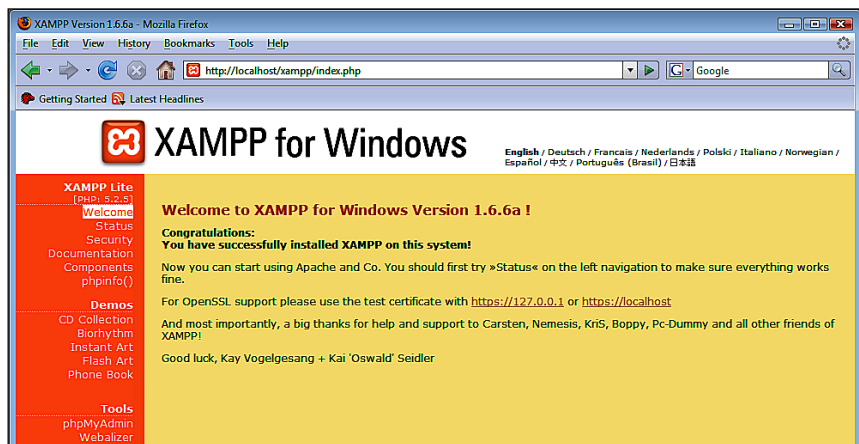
XAMPP Version 1.6.6a - Mozilla Firefox

File Edit View History Bookmarks Tools Help

http://localhost/xampp/index.php

Google

Getting Started Latest Headlines

XAMPP for Windows

English / Deutsch / Francais / Nederlands / Polski / Italiano / Norwegian / Español / 中文 / Português (Brasil) / 日本語

XAMPP Lite
[PHP: 5.2.5]
Welcome
Status
Security
Documentation
Components
phpinfo()

Demos
CD Collection
Biorhythm
Instant Art
Flash Art
Phone Book

Tools
phpMyAdmin
Webalizer

Welcome to XAMPP for Windows Version 1.6.6a !

Congratulations:
You have successfully installed XAMPP on this system!

Now you can start using Apache and Co. You should first try »Status« on the left navigation to make sure everything works fine.

For OpenSSL support please use the test certificate with https://127.0.0.1 or https://localhost

And most importantly, a big thanks for help and support to Carsten, Nemesis, KriS, Boppy, Pc-Dummy and all other friends of XAMPP!

Good luck, Kay Vogelgesang + Kai 'Oswald' Seidler